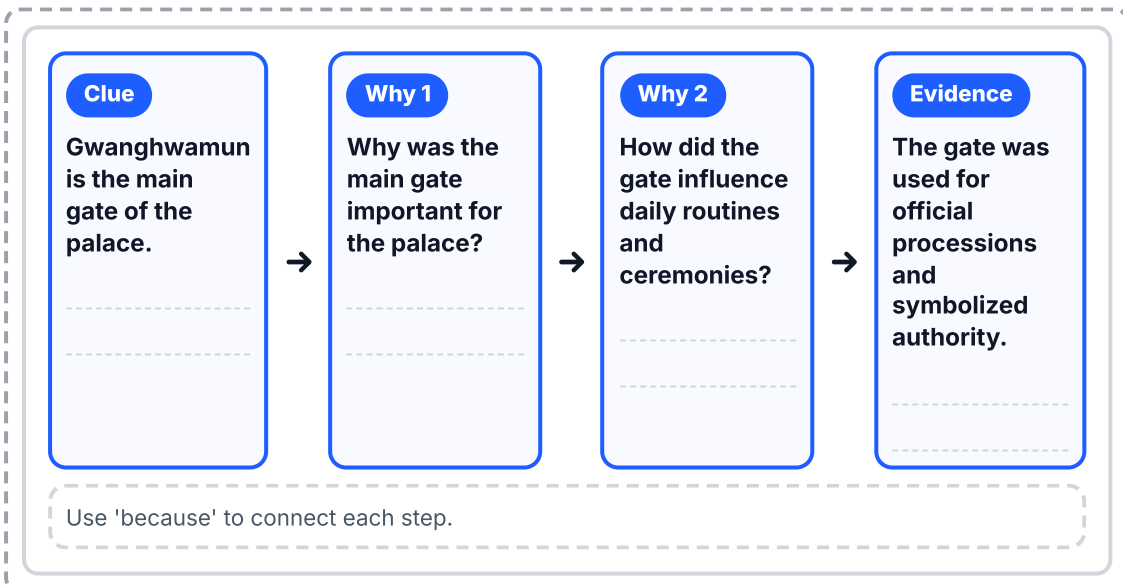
Clue

Gwanghwamun is the main gate of the palace.

→

Why 1

Why was the main gate important for the palace?

→

Why 2

How did the gate influence daily routines and ceremonies?

→

Evidence

The gate was used for official processions and symbolized authority.

Use 'because' to connect each step.